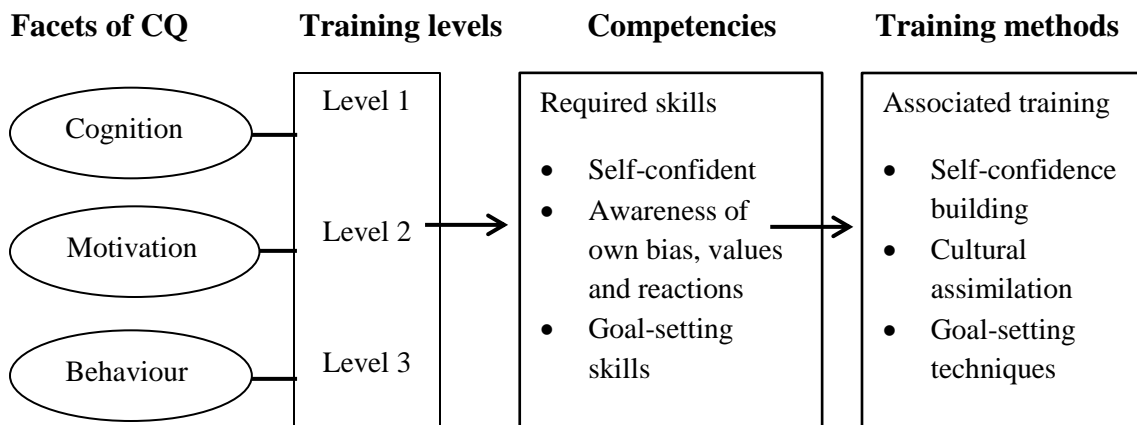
Facets of CQ

Cognition

Motivation

Behaviour

Training levels

Level 1

Level 2

Level 3

Competencies

Required skills

- Self-confident
- Awareness of own bias, values and reactions
- Goal-setting skills

Training methods

Associated training

- Self-confidence building
- Cultural assimilation
- Goal-setting techniques